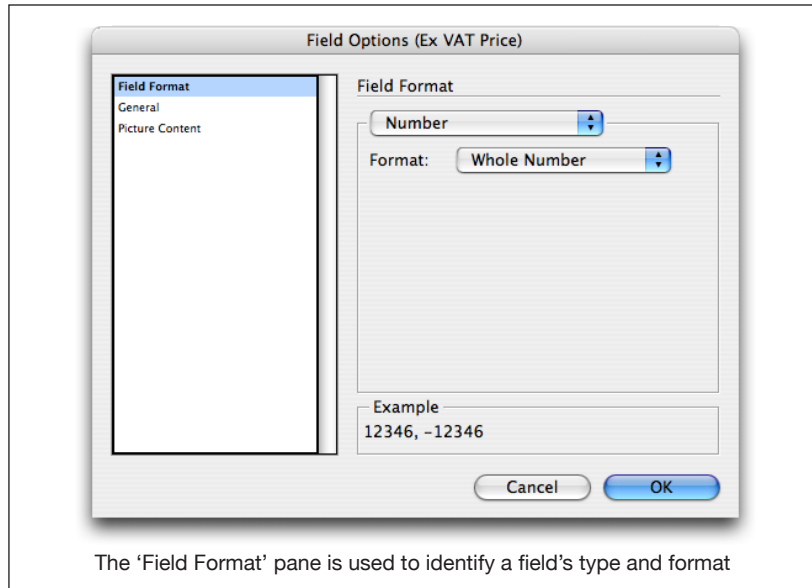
Field Options (Ex VAT Price)

Field Format
General
Picture Content

Field Format

Number

Format: Whole Number

Example
12346, -12346

Cancel
OK

The 'Field Format' pane is used to identify a field's type and format